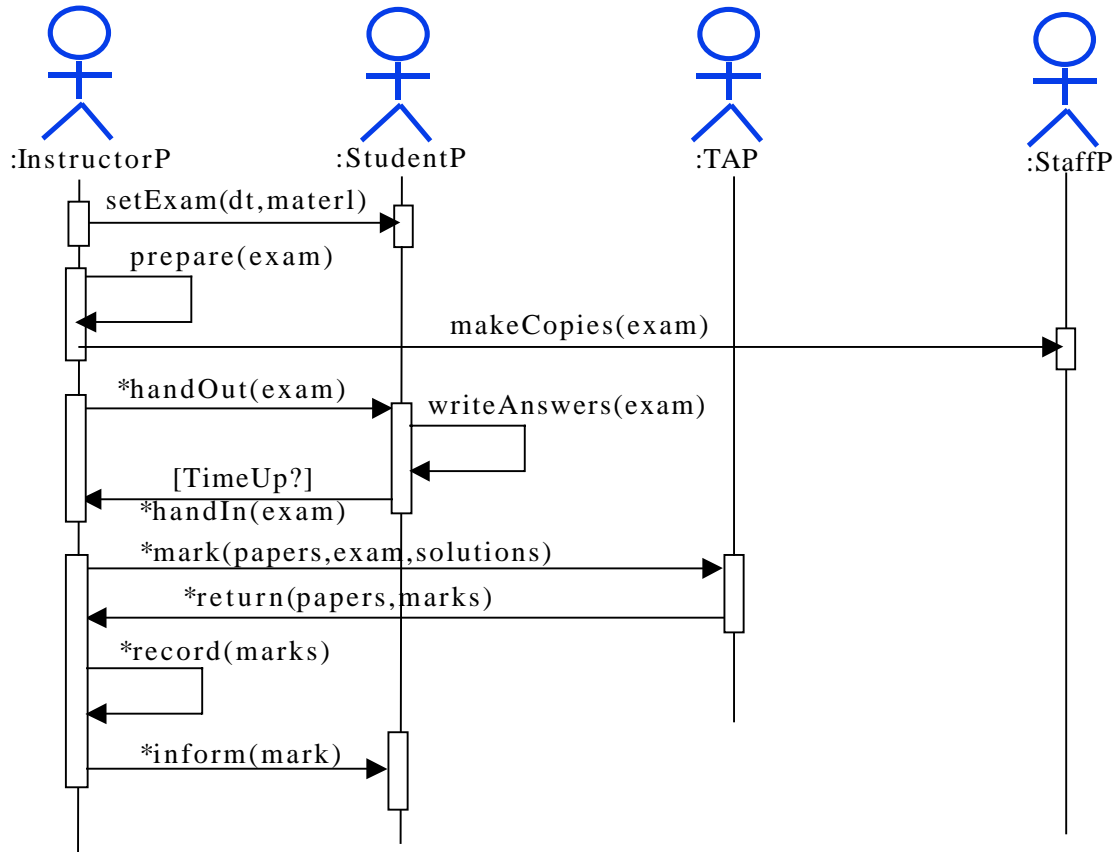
:InstructorP
:StudentP
:TAP
:StaffP
setExam(dt,materl)
prepare(exam)
makeCopies(exam)
*handOut(exam)
writeAnswers(exam)
[TimeUp?]
*handIn(exam)
*mark(papers,exam,solutions)
*return(papers,marks)
*record(marks)
*inform(mark)